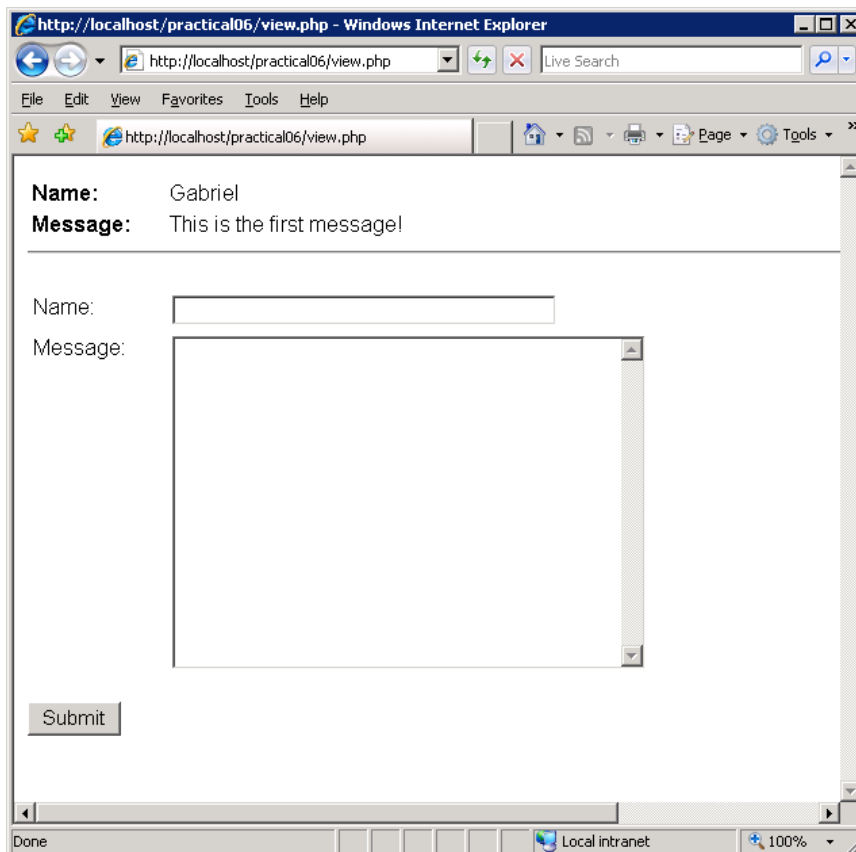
http://localhost/practical06/view.php - Windows Internet Explorer

http://localhost/practical06/view.php

Live Search

File Edit View Favorites Tools Help

http://localhost/practical06/view.php

Page Tools

**Name:** Gabriel
**Message:** This is the first message!

Name:

Message:

Submit

Done

Local intranet

100%